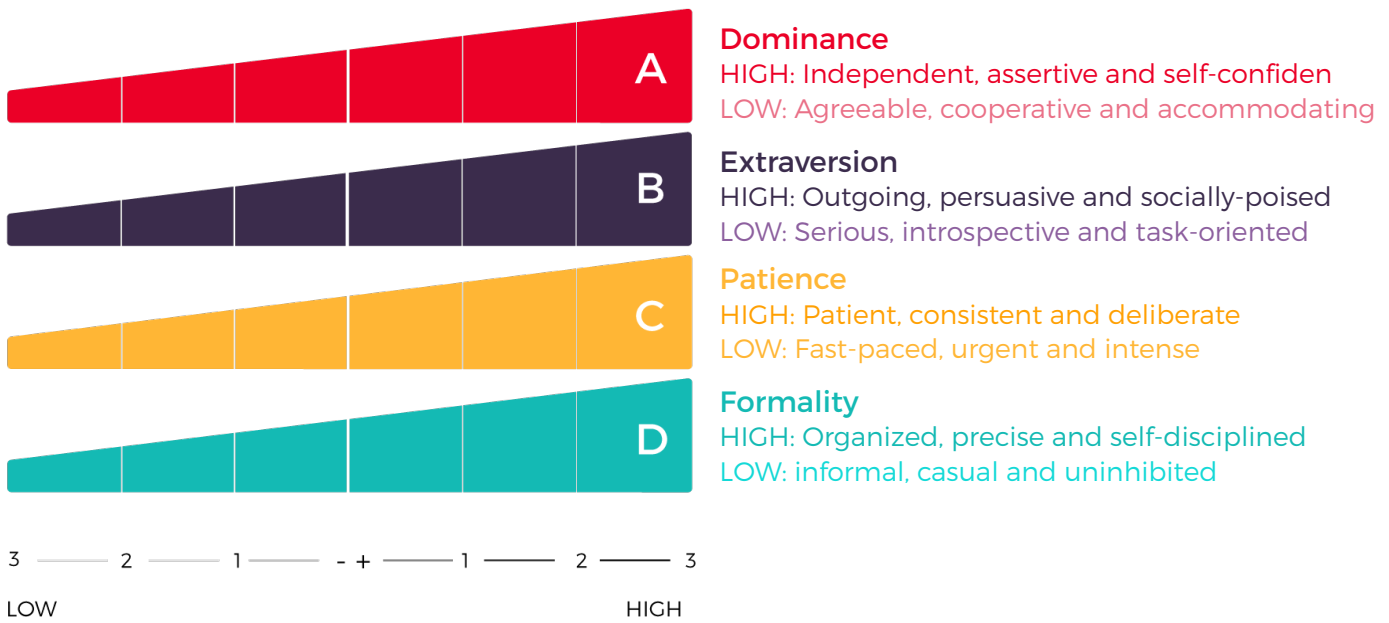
A

B

C

D

Dominance
HIGH: Independent, assertive and self-confiden
LOW: Agreeable, cooperative and accommodating

Extraversion
HIGH: Outgoing, persuasive and socially-poised
LOW: Serious, introspective and task-oriented

Patience
HIGH: Patient, consistent and deliberate
LOW: Fast-paced, urgent and intense

Formality
HIGH: Organized, precise and self-disciplined
LOW: informal, casual and uninhibited

3 2 1 - + 1 2 3

LOW HIGH